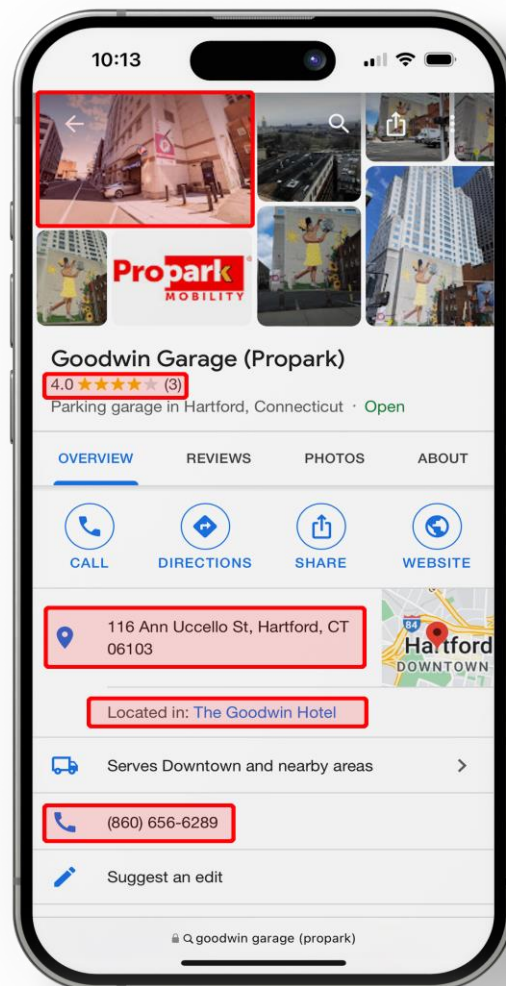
10:13

Propark MOBILITY

Goodwin Garage (Propark)

4.0 ★★★★★ (3)

Parking garage in Hartford, Connecticut · Open

OVERVIEW REVIEWS PHOTOS ABOUT

CALL DIRECTIONS SHARE WEBSITE

116 Ann Uccello St, Hartford, CT 06103

84 Hartford DOWNTOWN

Located in: The Goodwin Hotel

Serves Downtown and nearby areas

(860) 656-6289

Suggest an edit

goodwin garage (propark)